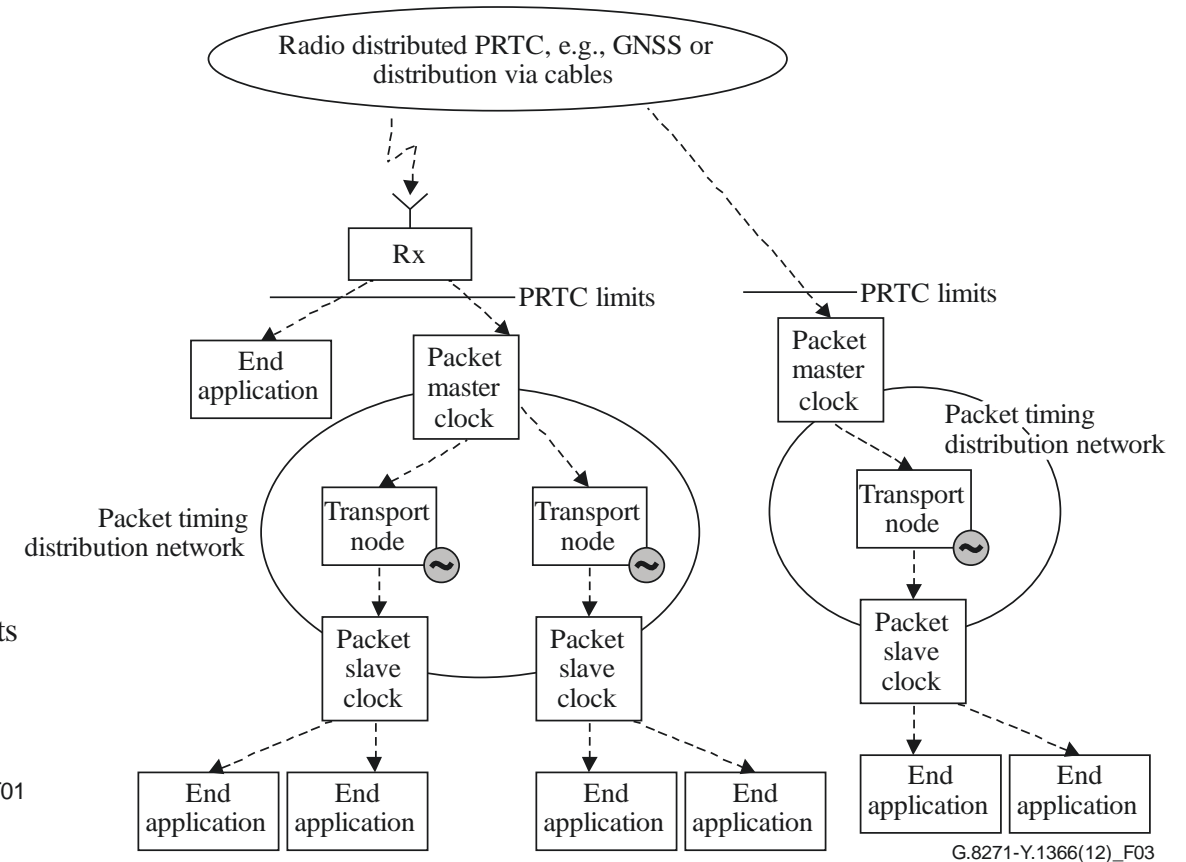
Radio distributed PRTC, e.g., GNSS or distribution via cables

Rx

PRTC limits

PRTC limits

End application

Packet master clock

Packet master clock

Packet timing distribution network

Packet timing distribution network

Transport node

Transport node

Transport node

ts

Packet slave clock

Packet slave clock

Packet slave clock

F01

End application

End application

End application

End application

End application

End application

G.8271-Y.1366(12)_F03